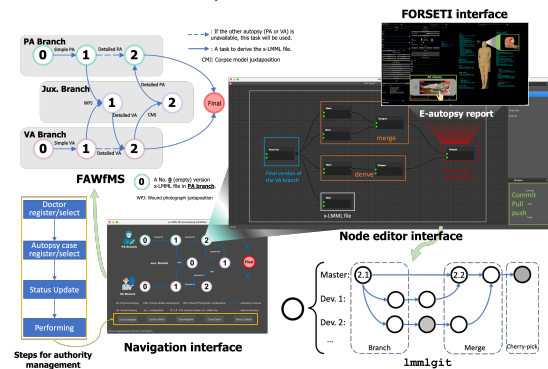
FORSETI interface

PA Branch
0
Simple PA
1
Detailed PA
2

Jux. Branch
WPJ
1
Detailed PA
2
Detailed VA
CMJ

VA Branch
0
Simple VA
1
Detailed VA
2

Final

: If the other autopsy (PA or VA) is unavailable, this task will be used.
: A task to derive the x-LMML file.
CMJ: Corpse model juxtaposition

E-autopsy report

merge

derive

Final version of the VA branch

x-LMML file

Commit
Pull
push

FAWfMS

0 A No. 0 (empty) version x-LMML file in PA branch.
WPJ: Wound photograph juxtaposition

Node editor interface

Doctor register/select

Autopsy case register/select

Status Update

Performing

Steps for authority management

PA Branch
0
1
2
Jux. Branch
1
2
Final
VA Branch
0
1
2

Navigation interface

Master:
2.1
2.2
Dev. 1:
Dev. 2:
...
Branch
Merge
Cherry-pick

lmmlgit